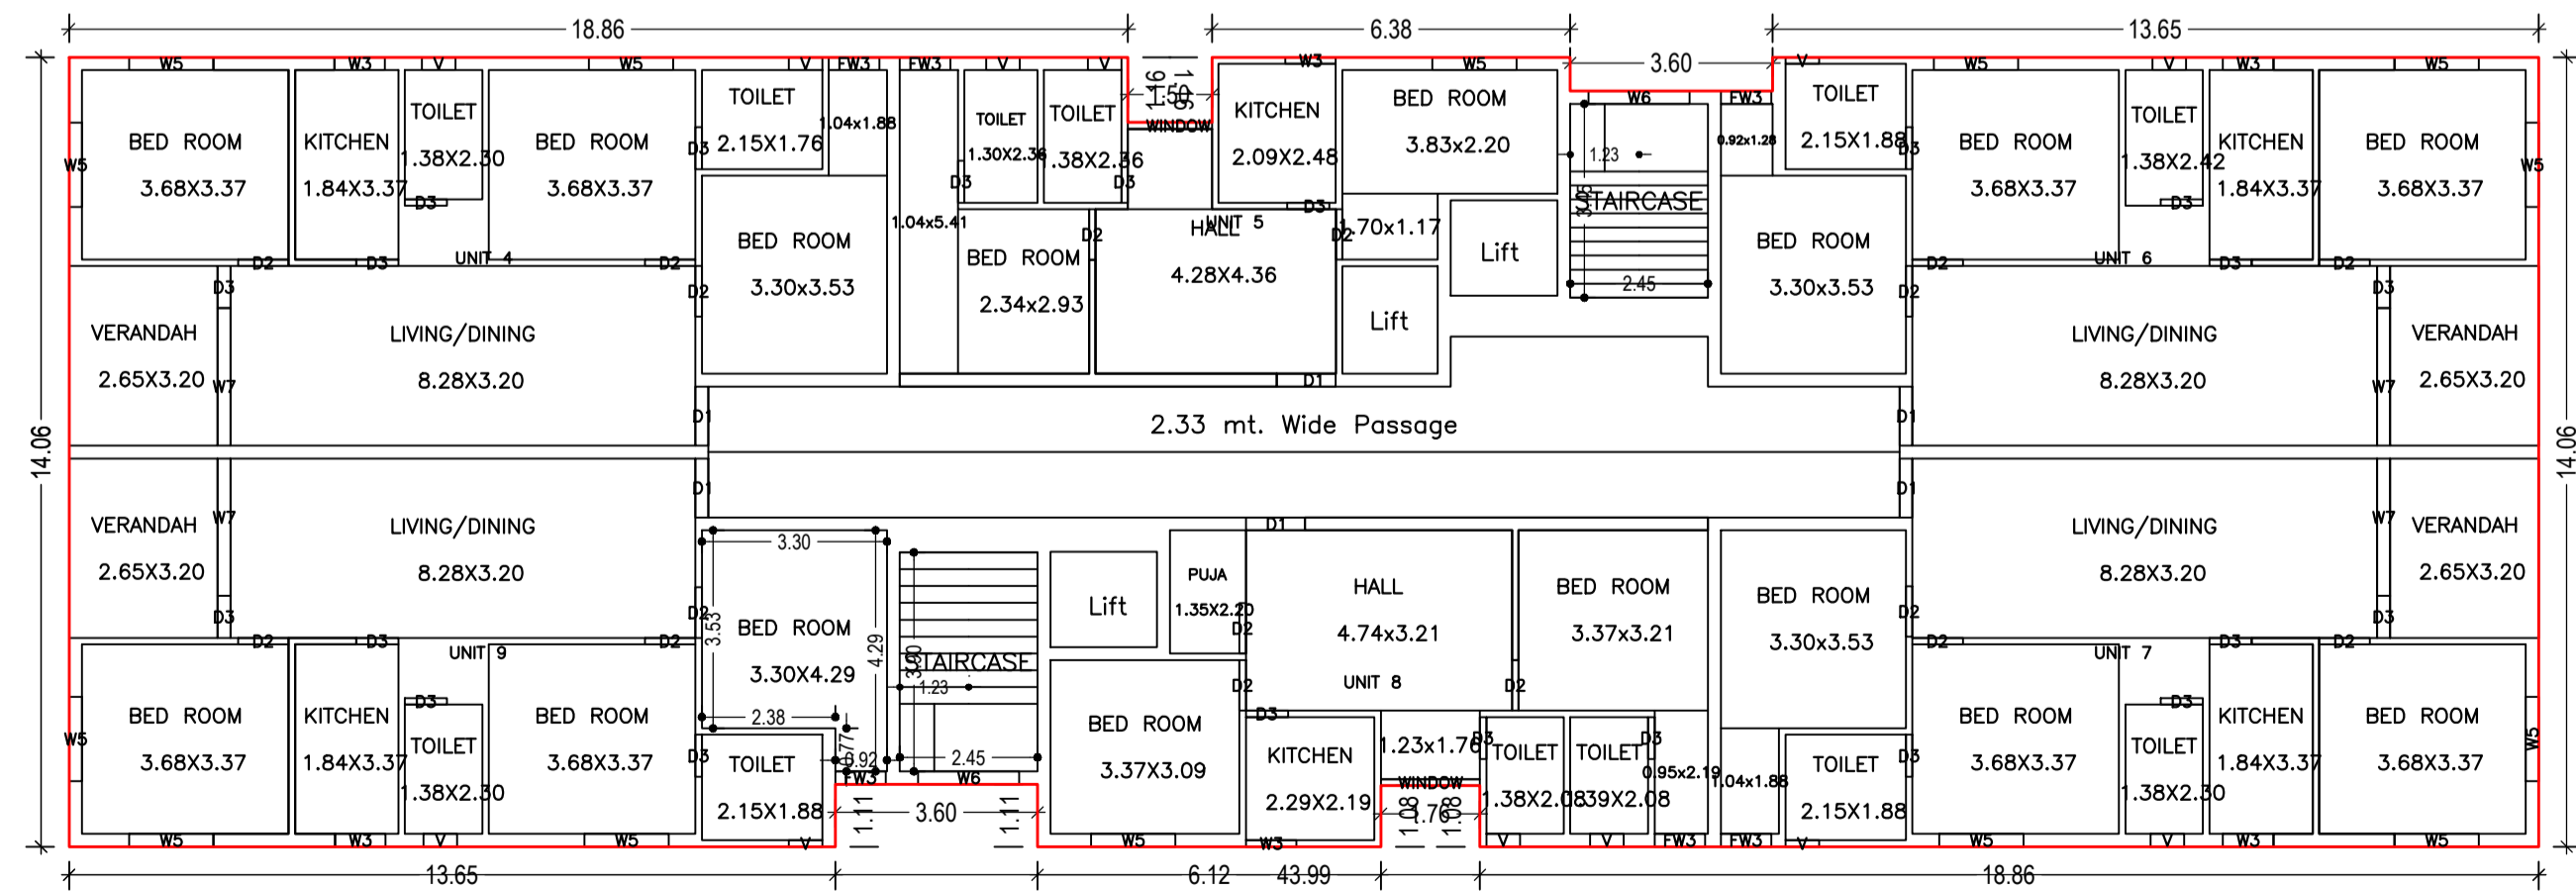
18.86
6.38
13.65
3.60
1.50
1.16
1.16
WINDOW
W5 W3 V W5 V FW3 FW3 V V W3 W5 W6 FW3 V W5 V W3 W5

BED ROOM 3.68X3.37
KITCHEN 1.84X3.37
TOILET 1.38X2.30
BED ROOM 3.68X3.37
TOILET 2.15X1.76
1.04x1.88
TOILET 1.30X2.36
TOILET 1.38X2.36
KITCHEN 2.09X2.48
BED ROOM 3.83x2.20
1.23
STAIRCASE
3.58
0.92x1.26
TOILET 2.15X1.88
BED ROOM 3.68X3.37
TOILET 1.38X2.42
KITCHEN 1.84X3.37
BED ROOM 3.68X3.37
W5 W5
D3 D3 D3 D3 D3 D3 D3 D3
UNIT 4
BED ROOM 3.30X3.53
1.04x5.41
BED ROOM 2.34x2.93
HALL 4.28X4.36
UNIT 5
1.70x1.17
Lift
Lift
2.45
BED ROOM 3.30X3.53
UNIT 6
D2 D2 D2 D2 D2 D2 D2 D2 D2
VERANDAH 2.65X3.20
W7
LIVING/DINING 8.28X3.20
D1
LIVING/DINING 8.28X3.20
VERANDAH 2.65X3.20
W7
14.06
14.06
2.33 mt. Wide Passage
D1 D1 D1 D1 D1
VERANDAH 2.65X3.20
W7
LIVING/DINING 8.28X3.20
3.30
3.53
4.29
BED ROOM 3.30X4.29
STAIRCASE
3.30
1.23
2.38
2.45
0.77
0.92
Lift
PUJA 1.35X2.20
HALL 4.74x3.21
UNIT 8
BED ROOM 3.37x3.21
BED ROOM 3.30x3.53
LIVING/DINING 8.28X3.20
VERANDAH 2.65X3.20
W7
UNIT 9
UNIT 7
BED ROOM 3.68X3.37
KITCHEN 1.84X3.37
TOILET 1.38X2.30
BED ROOM 3.68X3.37
TOILET 2.15X1.88
FW3 W6
BED ROOM 3.37X3.09
KITCHEN 2.29X2.19
1.23x1.76
WINDOW
TOILET 1.38X2.08
TOILET 1.39X2.08
0.95x2.19
1.04x1.88
TOILET 2.15X1.88
BED ROOM 3.68X3.37
TOILET 1.38X2.30
KITCHEN 1.84X3.37
BED ROOM 3.68X3.37
3.60
1.11 1.11
1.08 1.76 1.08
W5 W3 V W5 V W5 W3 V V FW3 FW3 V W5 V W3 W5
13.65
6.12
43.99
18.86